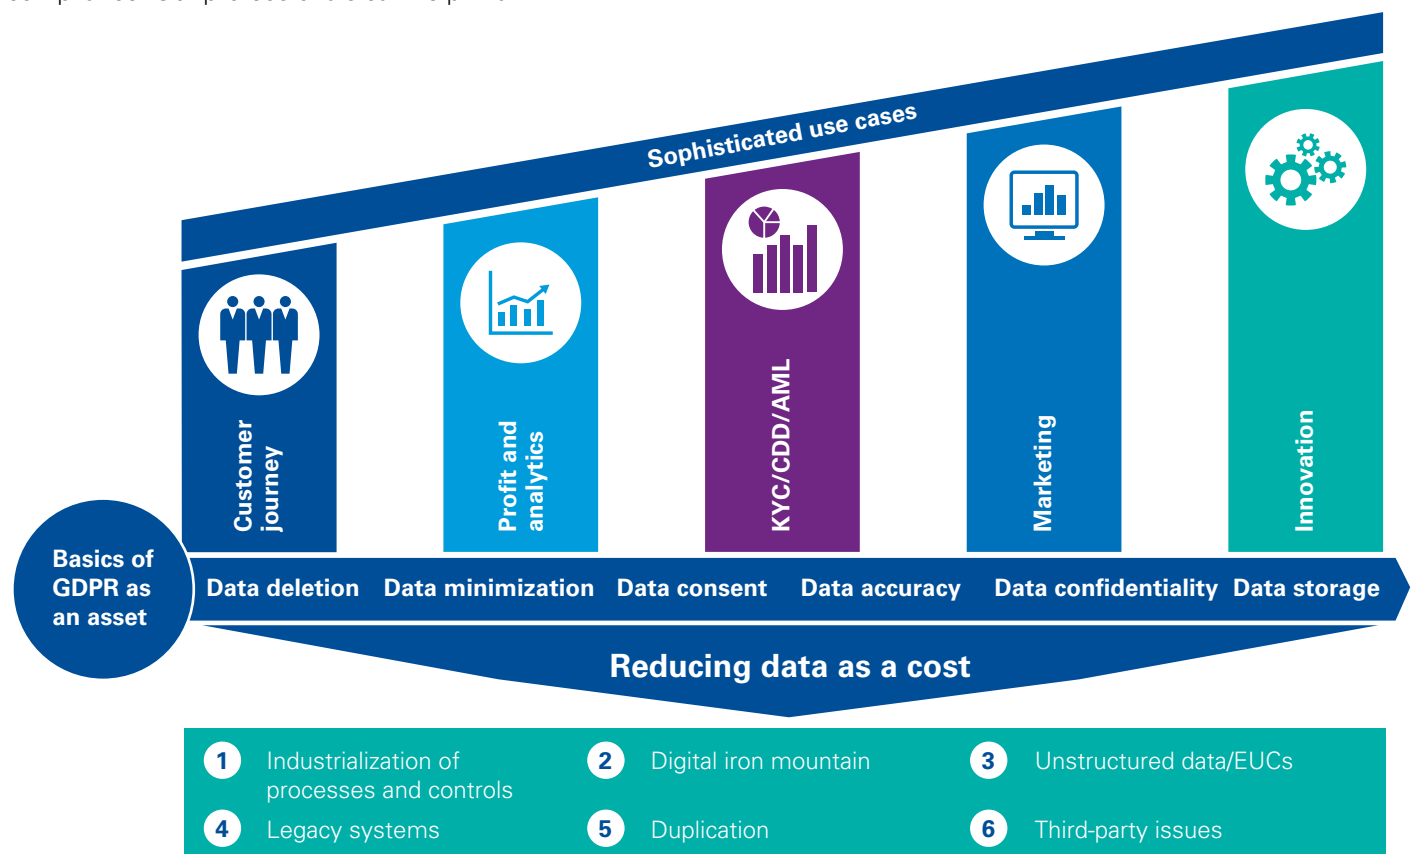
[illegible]

Sophisticated use cases

Customer journey

Profit and analytics

KYC/CDD/AML

Marketing

Innovation

Basics of GDPR as an asset

Data deletion Data minimization Data consent Data accuracy Data confidentiality Data storage

Reducing data as a cost

1 Industrialization of processes and controls

2 Digital iron mountain

3 Unstructured data/EUCs

4 Legacy systems

5 Duplication

6 Third-party issues